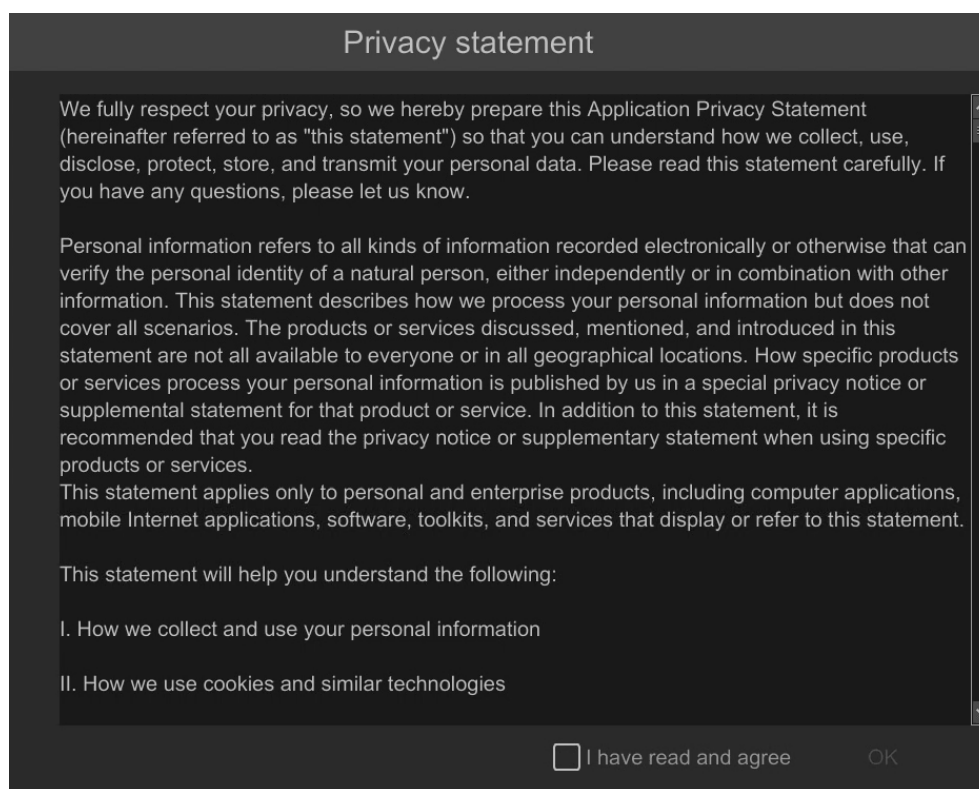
Privacy statement

We fully respect your privacy, so we hereby prepare this Application Privacy Statement (hereinafter referred to as "this statement") so that you can understand how we collect, use, disclose, protect, store, and transmit your personal data. Please read this statement carefully. If you have any questions, please let us know.

Personal information refers to all kinds of information recorded electronically or otherwise that can verify the personal identity of a natural person, either independently or in combination with other information. This statement describes how we process your personal information but does not cover all scenarios. The products or services discussed, mentioned, and introduced in this statement are not all available to everyone or in all geographical locations. How specific products or services process your personal information is published by us in a special privacy notice or supplemental statement for that product or service. In addition to this statement, it is recommended that you read the privacy notice or supplementary statement when using specific products or services.
This statement applies only to personal and enterprise products, including computer applications, mobile Internet applications, software, toolkits, and services that display or refer to this statement.

This statement will help you understand the following:

I. How we collect and use your personal information

II. How we use cookies and similar technologies

I have read and agree

OK